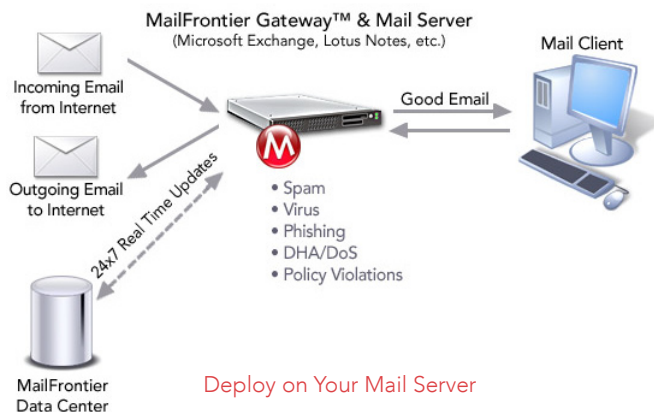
MailFrontier Gateway™ & Mail Server
(Microsoft Exchange, Lotus Notes, etc.)

Mail Client

Incoming Email from Internet

Good Email

Outgoing Email to Internet

24x7 Real Time Updates

M

• Spam
• Virus
• Phishing
• DHA/DoS
• Policy Violations

MailFrontier Data Center

Deploy on Your Mail Server